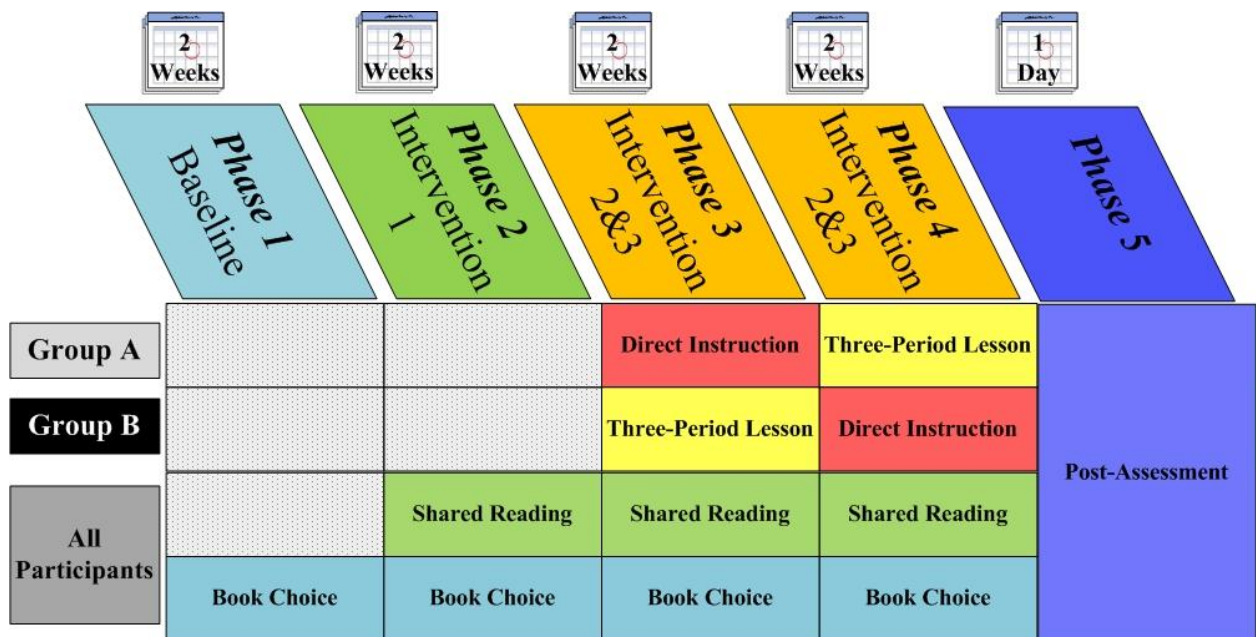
2 Weeks

2 Weeks

2 Weeks

2 Weeks

1 Day

Phase 1 Baseline

Phase 2 Intervention 1

Phase 3 Intervention 2&3

Phase 4 Intervention 2&3

Phase 5

| | | | | | |
|---|---|---|---|---|---|
| Group A | | | Direct Instruction | Three-Period Lesson | Post-Assessment |
| Group B | | | Three-Period Lesson | Direct Instruction | |
| All Participants | | Shared Reading | Shared Reading | Shared Reading | |
| | Book Choice | Book Choice | Book Choice | Book Choice | |